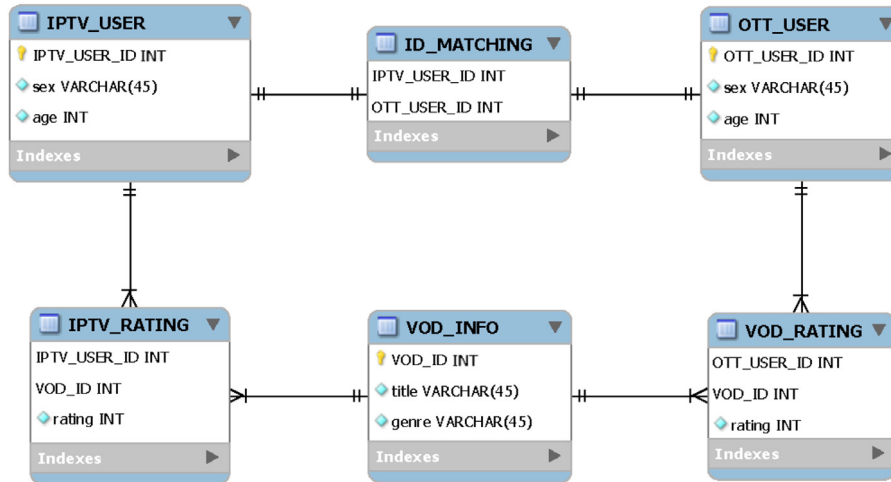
IPTV_USER
IPTV_USER_ID INT
sex VARCHAR(45)
age INT
Indexes

ID_MATCHING
IPTV_USER_ID INT
OTT_USER_ID INT
Indexes

OTT_USER
OTT_USER_ID INT
sex VARCHAR(45)
age INT
Indexes

IPTV_RATING
IPTV_USER_ID INT
VOD_ID INT
rating INT
Indexes

VOD_INFO
VOD_ID INT
title VARCHAR(45)
genre VARCHAR(45)
Indexes

VOD_RATING
OTT_USER_ID INT
VOD_ID INT
rating INT
Indexes